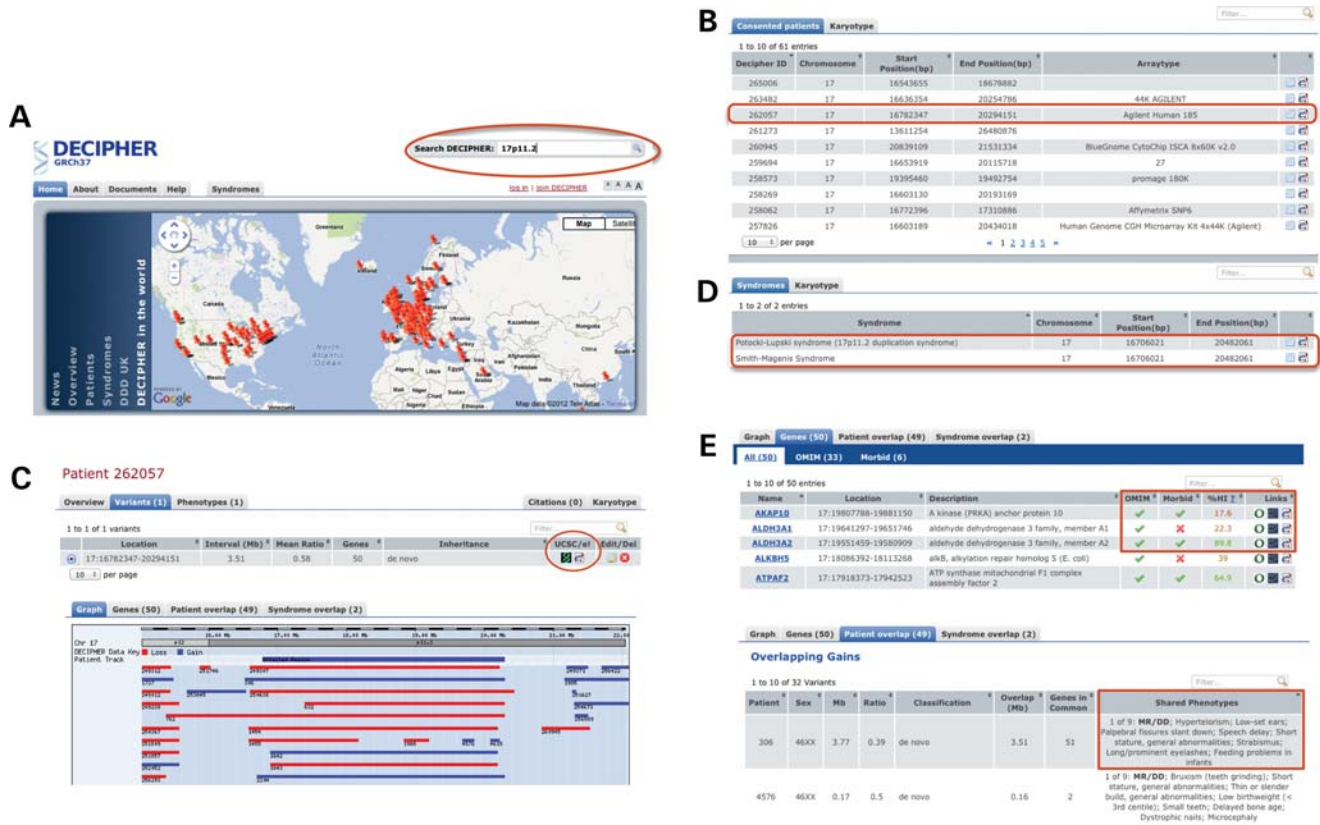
A

DECIPHER
GRCh37

Search DECIPHER: 17p11.2

Home About Documents Help Syndromes

log in | join DECIPHER A A A A

Map Satellite

News Overview Patients Syndromes DDD UK DECIPHER in the world

Greenland Finland Canada Ukraine Kazakhstan North Atlantic Ocean Mexico Algeria Libya Egypt Saudi Arabia Iran Afghanistan Pakistan India Mongolia China Thailand Venezuela

Google Map data ©2012 Tele Atlas - Terms of Use

B

Consented patients Karyotype

Filter...

1 to 10 of 61 entries

| Decipher ID | Chromosome | Start Position(bp) | End Position(bp) | Arraytype |
|---|---|---|---|---|
| 265006 | 17 | 16543655 | 18678882 | |
| 263482 | 17 | 16636354 | 20254786 | 44K AGILENT |
| 262057 | 17 | 16782347 | 20294151 | Agilent Human 185 |
| 261273 | 17 | 13611254 | 26480876 | |
| 260945 | 17 | 20839109 | 21531334 | BlueGnome CytoChip ISCA 8x60K v2.0 |
| 259694 | 17 | 16653919 | 20115718 | 27 |
| 258573 | 17 | 19395460 | 19492754 | promage 180K |
| 258269 | 17 | 16603130 | 20193169 | |
| 258062 | 17 | 16772396 | 17310886 | Affymetrix SNP6 |
| 257826 | 17 | 16603189 | 20434018 | Human Genome CGH Microarray Kit 4x44K (Agilent) |

10 per page « 1 2 3 4 5 »

D

Syndromes Karyotype

Filter...

1 to 2 of 2 entries

| Syndrome | Chromosome | Start Position(bp) | End Position(bp) |
|---|---|---|---|
| Potocki-Lupski syndrome (17p11.2 duplication syndrome) | 17 | 16706021 | 20482061 |
| Smith-Magenis Syndrome | 17 | 16706021 | 20482061 |

C

Patient 262057

Overview Variants (1) Phenotypes (1) Citations (0) Karyotype

1 to 1 of 1 variants Filter...

| Location | Interval (Mb) | Mean Ratio | Genes | Inheritance | UCSC/el | Edit/Del |
|---|---|---|---|---|---|---|
| 17:16782347-20294151 | 3.51 | 0.58 | 50 | de novo | | |

10 per page

Graph Genes (50) Patient overlap (49) Syndrome overlap (2)

Chr 17
DECIPHER Data Key Loss Gain
Patient Track

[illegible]

E

Graph Genes (50) Patient overlap (49) Syndrome overlap (2)

All (50) OMIM (33) Morbid (6)

1 to 10 of 50 entries Filter...

| Name | Location | Description | OMIM | Morbid | %HI | Links |
|---|---|---|---|---|---|---|
| AKAP10 | 17:19807788-19881150 | A kinase (PRKA) anchor protein 10 | ✔ | ✔ | 17.6 | |
| ALDH3A1 | 17:19641297-19651746 | aldehyde dehydrogenase 3 family, member A1 | ✔ | ✘ | 22.3 | |
| ALDH3A2 | 17:19551459-19580909 | aldehyde dehydrogenase 3 family, member A2 | ✔ | ✔ | 89.8 | |
| ALKBH5 | 17:18086392-18113268 | alkB, alkylation repair homolog 5 (E. coli) | ✔ | ✘ | 39 | |
| ATPAF2 | 17:17918373-17942523 | ATP synthase mitochondrial F1 complex assembly factor 2 | ✔ | ✔ | 64.9 | |

Graph Genes (50) Patient overlap (49) Syndrome overlap (2)

Overlapping Gains

1 to 10 of 32 Variants Filter...

| Patient | Sex | Mb | Ratio | Classification | Overlap (Mb) | Genes in Common | Shared Phenotypes |
|---|---|---|---|---|---|---|---|
| 306 | 46XX | 3.77 | 0.39 | de novo | 3.51 | 51 | 1 of 9: MR/DD; Hypertelorism; Low-set ears; Palpebral fissures slant down; Speech delay; Short stature, general abnormalities; Strabismus; Long/prominent eyelashes; Feeding problems in infants |
| 4576 | 46XX | 0.17 | 0.5 | de novo | 0.16 | 2 | 1 of 9: MR/DD; Bruxism (teeth grinding); Short stature, general abnormalities; Thin or slender build, general abnormalities; Low birthweight (< 3rd centile); Small teeth; Delayed bone age; Dystrophic nails; Microcephaly |